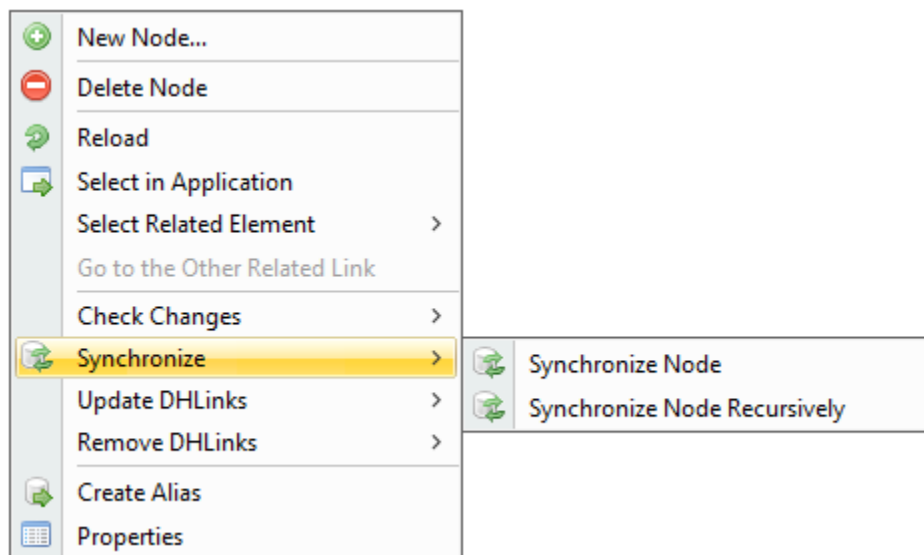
New Node...
Delete Node
Reload
Select in Application
Select Related Element >
Go to the Other Related Link
Check Changes >
Synchronize >
Update DHLinks >
Remove DHLinks >
Create Alias
Properties

Synchronize Node
Synchronize Node Recursively